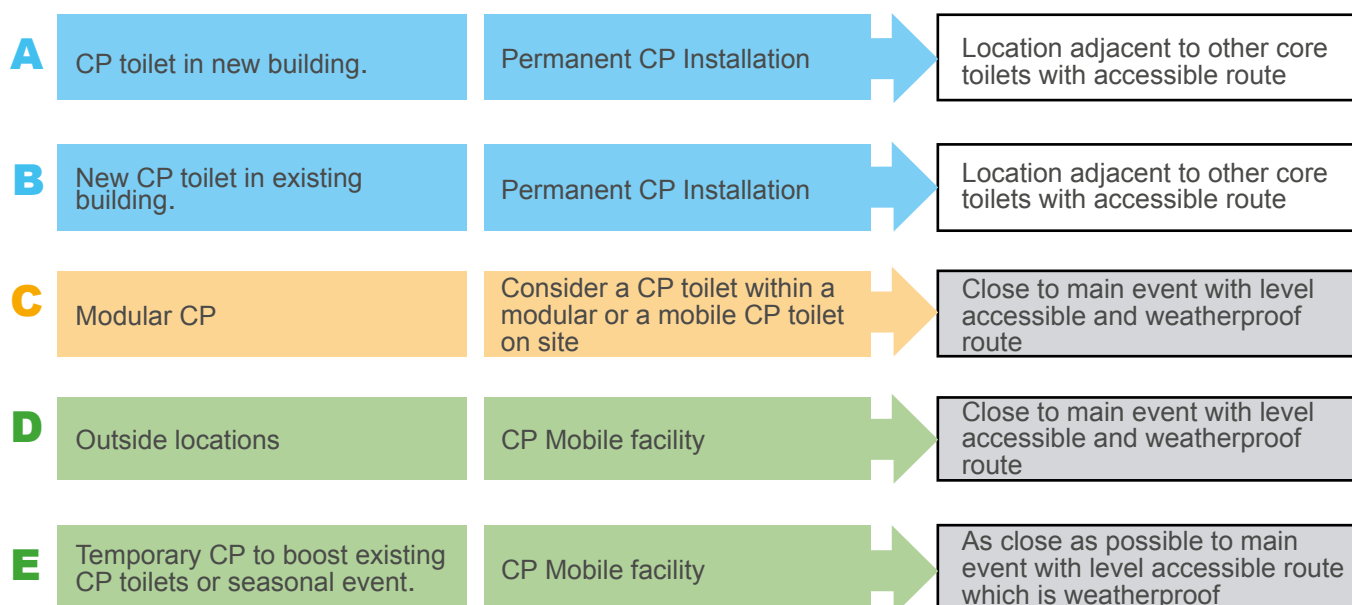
A CP toilet in new building.

Permanent CP Installation

Location adjacent to other core toilets with accessible route

B New CP toilet in existing building.

Permanent CP Installation

Location adjacent to other core toilets with accessible route

C Modular CP

Consider a CP toilet within a modular or a mobile CP toilet on site

Close to main event with level accessible and weatherproof route

D Outside locations

CP Mobile facility

Close to main event with level accessible and weatherproof route

E Temporary CP to boost existing CP toilets or seasonal event.

CP Mobile facility

As close as possible to main event with level accessible route which is weatherproof